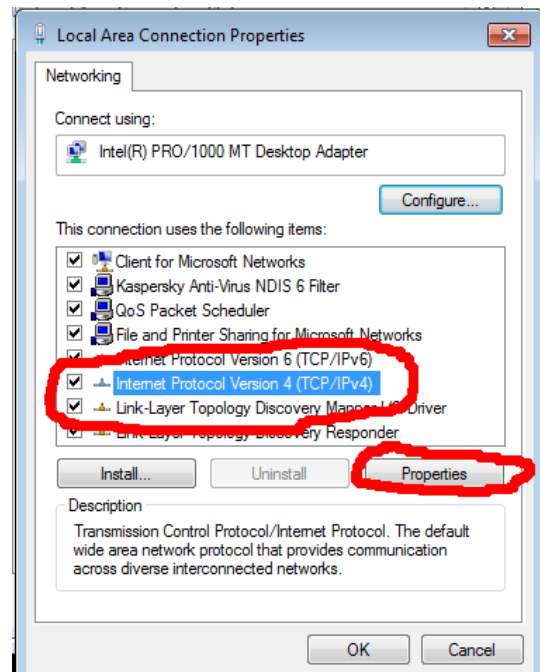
Local Area Connection Properties

Networking

Connect using:

Intel(R) PRO/1000 MT Desktop Adapter

Configure...

This connection uses the following items:

Client for Microsoft Networks
Kaspersky Anti-Virus NDIS 6 Filter
QoS Packet Scheduler
File and Printer Sharing for Microsoft Networks
Internet Protocol Version 6 (TCP/IPv6)
Internet Protocol Version 4 (TCP/IPv4)
Link-Layer Topology Discovery Mapper I/O Driver
Link-Layer Topology Discovery Responder

Install...
Uninstall
Properties

Description

Transmission Control Protocol/Internet Protocol. The default wide area network protocol that provides communication across diverse interconnected networks.

OK
Cancel